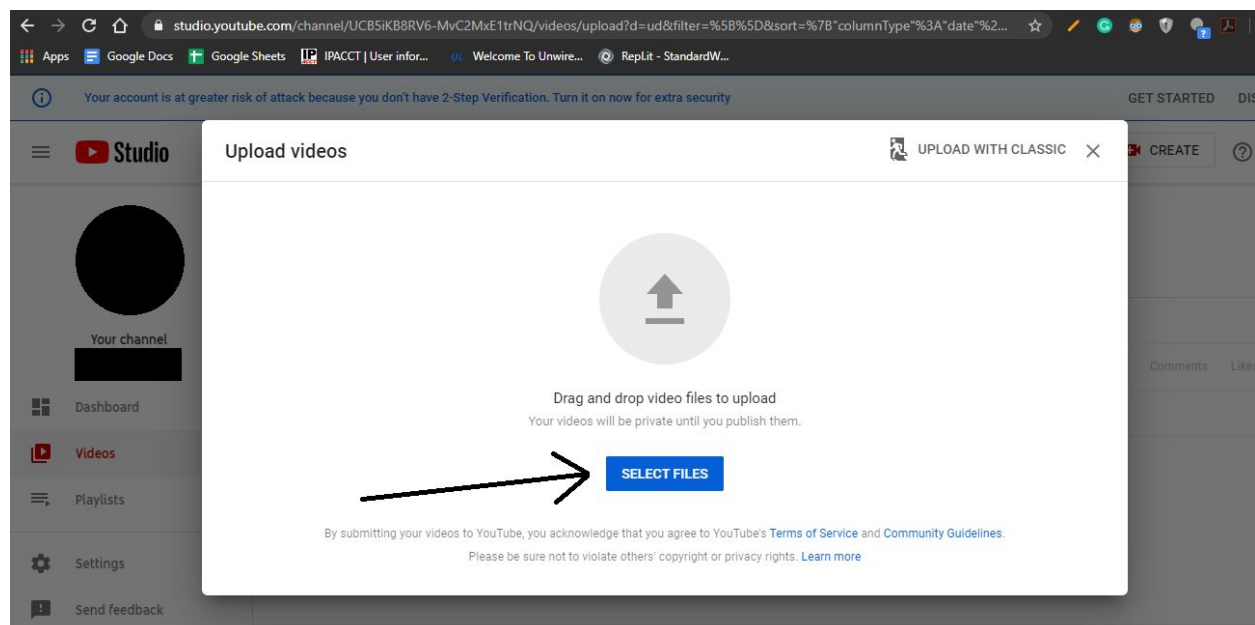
studio.youtube.com/channel/UCB5iKB8RV6-MvC2MxE1trNQ/videos/upload?d=ud&filter=%5B%5D&sort=%7B"columnType"%3A"date"%2...

Apps Google Docs Google Sheets IPACCT | User infor... Welcome To Unwire... Repl.it - StandardW...

Your account is at greater risk of attack because you don't have 2-Step Verification. Turn it on now for extra security

GET STARTED DIS

Studio

CREATE

Your channel

Dashboard

Videos

Playlists

Settings

Send feedback

Comments Like

Upload videos

UPLOAD WITH CLASSIC

Drag and drop video files to upload

Your videos will be private until you publish them.

SELECT FILES

By submitting your videos to YouTube, you acknowledge that you agree to YouTube's Terms of Service and Community Guidelines.

Please be sure not to violate others' copyright or privacy rights. Learn more